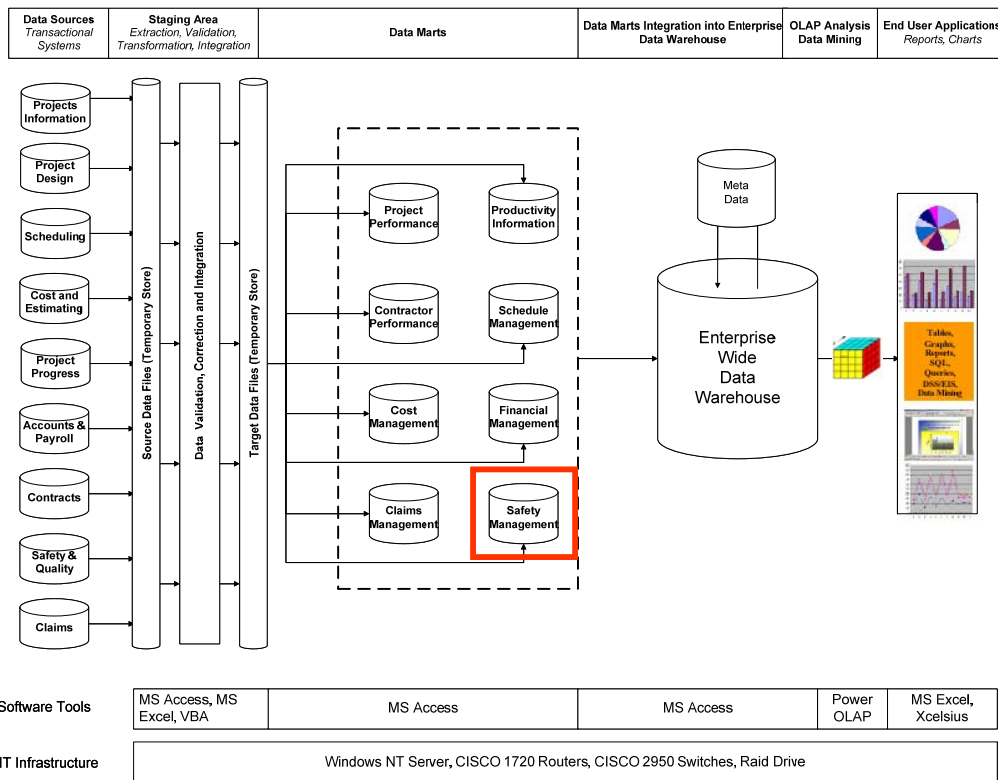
| Data Sources Transactional Systems | Staging Area Extraction, Validation, Transformation, Integration | Data Marts | Data Marts Integration into Enterprise Data Warehouse | OLAP Analysis Data Mining | End User Applications Reports, Charts |
|---|---|---|---|---|---|

Projects Information

Project Design

Scheduling

Cost and Estimating

Project Progress

Accounts & Payroll

Contracts

Safety & Quality

Claims

Source Data Files (Temporary Store)

Data Validation, Correction and Integration

Target Data Files (Temporary Store)

Project Performance

Productivity Information

Contractor Performance

Schedule Management

Cost Management

Financial Management

Claims Management

Safety Management

Meta Data

Enterprise Wide Data Warehouse

Tables, Graphs, Reports, SQL, Queries, DSS/EIS, Data Mining

| Software Tools | MS Access, MS Excel, VBA | MS Access | MS Access | Power OLAP | MS Excel, Xcelsius |
|---|---|---|---|---|---|

| IT Infrastructure | Windows NT Server, CISCO 1720 Routers, CISCO 2950 Switches, Raid Drive |
|---|---|